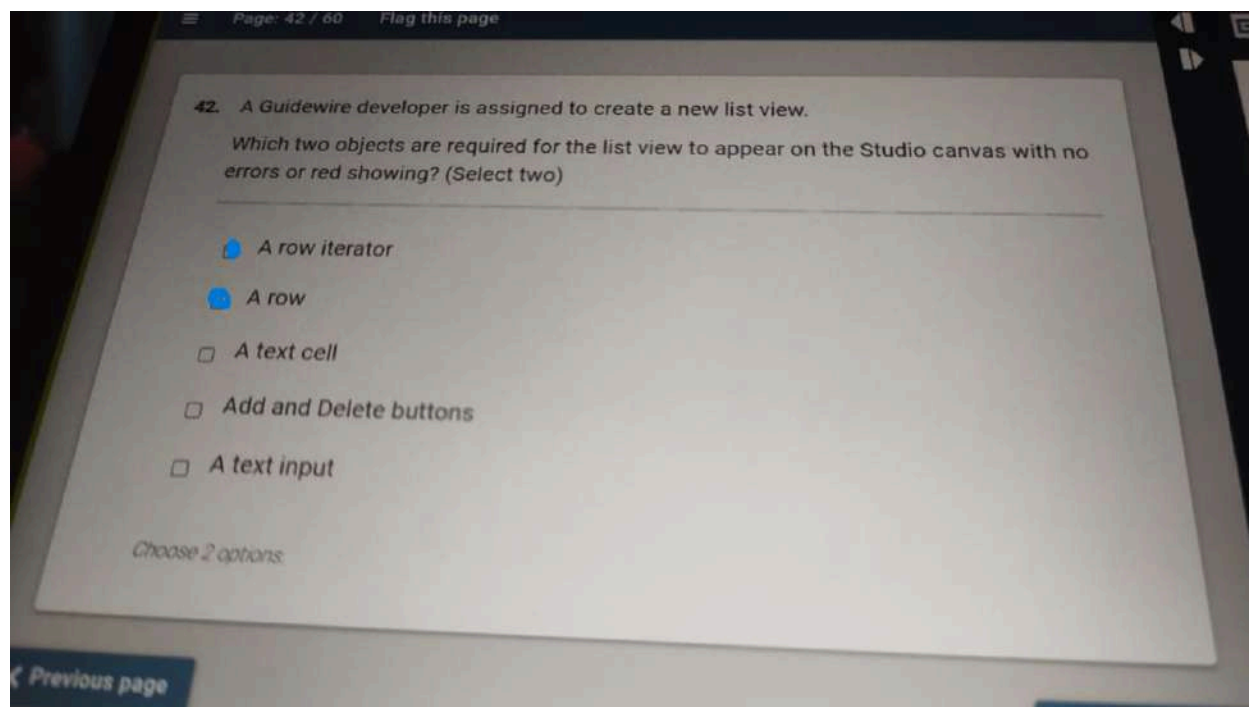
Page: 42 / 60 Flag this page

42. A Guidewire developer is assigned to create a new list view.

Which two objects are required for the list view to appear on the Studio canvas with no errors or red showing? (Select two)

A row iterator

A row

A text cell

Add and Delete buttons

A text input

Choose 2 options.

< Previous page